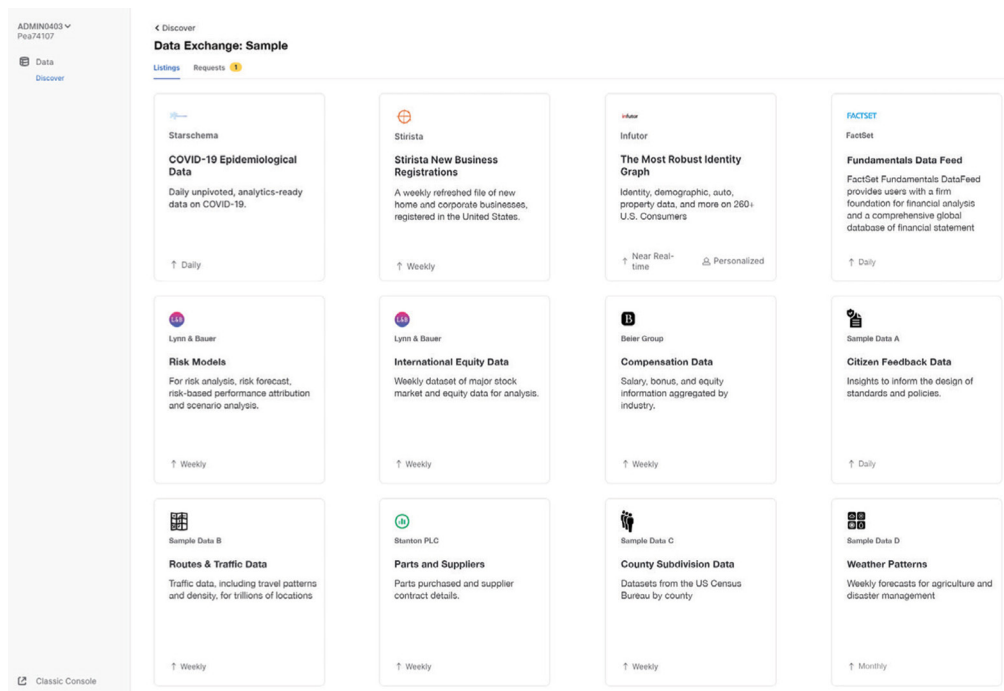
ADMIN0403
Pea74107

Data
Discover

Classic Console

< Discover
Data Exchange: Sample
Listings Requests 1

Starschema
COVID-19 Epidemiological Data
Daily unpivoted, analytics-ready data on COVID-19.
↑ Daily

Stirista
Stirista New Business Registrations
A weekly refreshed file of new home and corporate businesses, registered in the United States.
↑ Weekly

Infutor
Infutor
The Most Robust Identity Graph
Identity, demographic, auto, property data, and more on 260+ U.S. Consumers
↑ Near Real-time
Personalized

FACTSET
FactSet
Fundamentals Data Feed
FactSet Fundamentals DataFeed provides users with a firm foundation for financial analysis and a comprehensive global database of financial statement
↑ Daily

L&B
Lynn & Bauer
Risk Models
For risk analysis, risk forecast, risk-based performance attribution and scenario analysis.
↑ Weekly

L&B
Lynn & Bauer
International Equity Data
Weekly dataset of major stock market and equity data for analysis.
↑ Weekly

Beier Group
Compensation Data
Salary, bonus, and equity information aggregated by industry.
↑ Weekly

Sample Data A
Citizen Feedback Data
Insights to inform the design of standards and policies.
↑ Daily

Sample Data B
Routes & Traffic Data
Traffic data, including travel patterns and density, for trillions of locations
↑ Weekly

Stanton PLC
Parts and Suppliers
Parts purchased and supplier contract details.
↑ Weekly

Sample Data C
County Subdivision Data
Datasets from the US Census Bureau by county
↑ Weekly

Sample Data D
Weather Patterns
Weekly forecasts for agriculture and disaster management
↑ Monthly